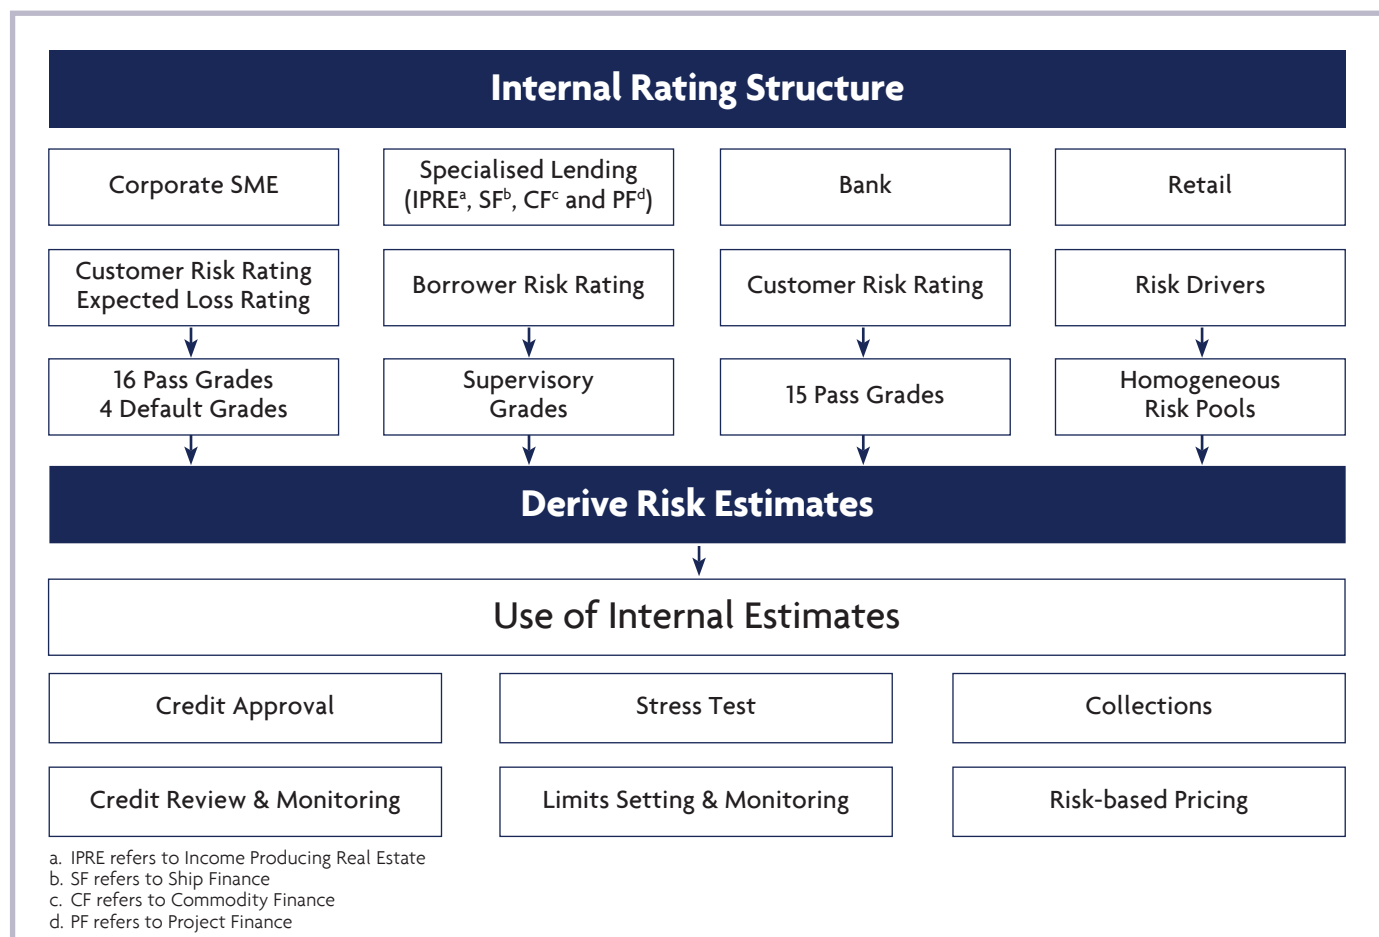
Internal Rating Structure

Corporate SME

Specialised Lending (IPRE$^{a}$, SF$^{b}$, CF$^{c}$ and PF$^{d}$)

Bank

Retail

Customer Risk Rating Expected Loss Rating

Borrower Risk Rating

Customer Risk Rating

Risk Drivers

16 Pass Grades 4 Default Grades

Supervisory Grades

15 Pass Grades

Homogeneous Risk Pools

Derive Risk Estimates

Use of Internal Estimates

Credit Approval

Stress Test

Collections

Credit Review & Monitoring

Limits Setting & Monitoring

Risk-based Pricing

a. IPRE refers to Income Producing Real Estate
b. SF refers to Ship Finance
c. CF refers to Commodity Finance
d. PF refers to Project Finance